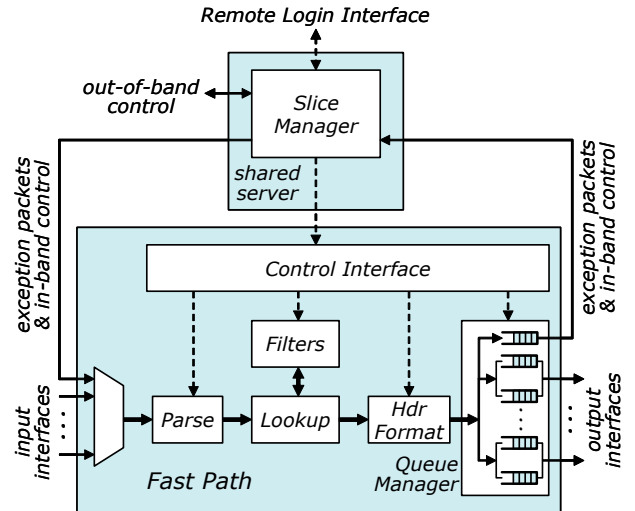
Remote Login Interface

out-of-band control

Slice Manager

shared server

exception packets & in-band control

exception packets & in-band control

Control Interface

Filters

input interfaces

Parse

Lookup

Hdr Format

Queue Manager

output interfaces

Fast Path